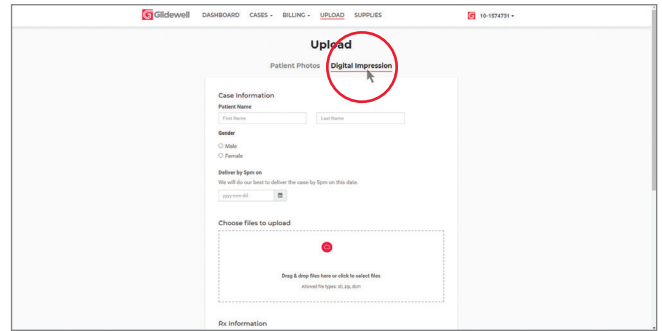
Glidewell DASHBOARD CASES BILLING UPLOAD SUPPLIES

10-1574751

Upload

Patient Photos Digital Impression

Case Information

Patient Name

First Name

Last Name

Gender

Male

Female

Deliver by 5pm on

We will do our best to deliver the case by 5pm on this date.

yyyy-mm-dd

Choose files to upload

Drag & drop files here or click to select files

Allowed file types: stl, zip, dcm

Rx Information